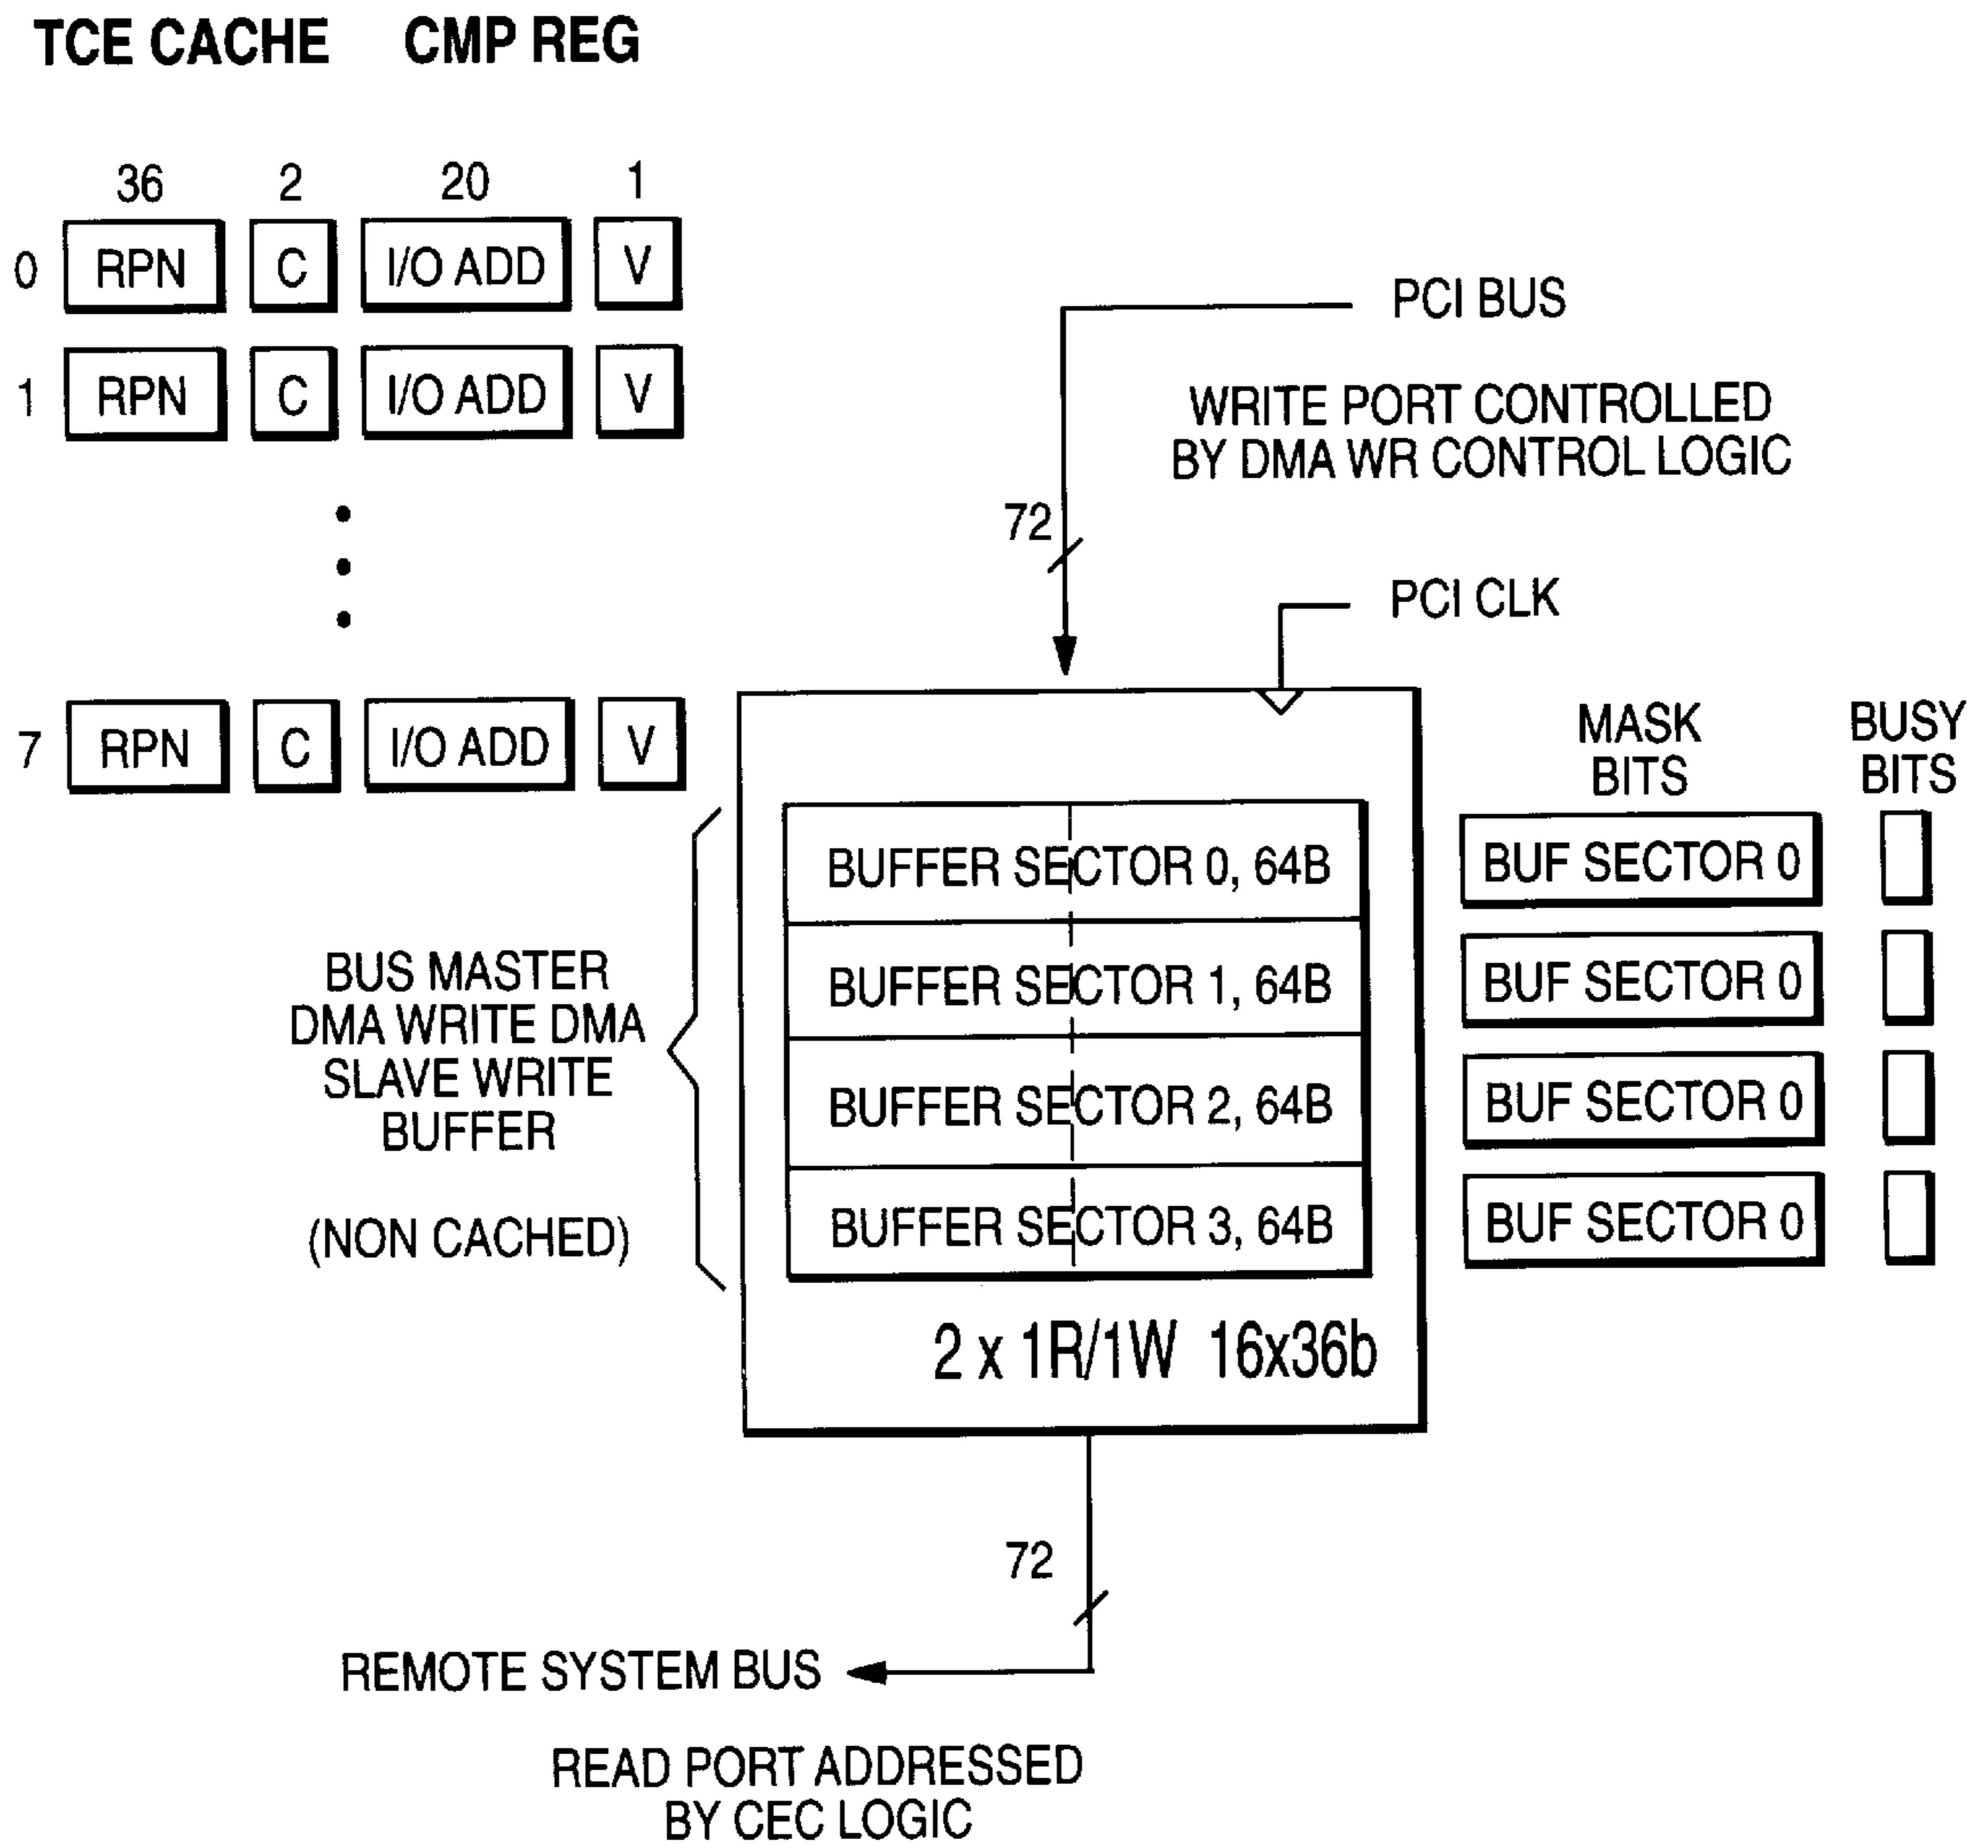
TCE CACHE CMP REG

36 2 20 1

0 RPN C I/O ADD V

1 RPN C I/O ADD V

7 RPN C I/O ADD V

PCI BUS

WRITE PORT CONTROLLED BY DMA WR CONTROL LOGIC

72

PCI CLK

MASK BITS

BUSY BITS

BUS MASTER DMA WRITE DMA SLAVE WRITE BUFFER

(NON CACHED)

BUFFER SECTOR 0, 64B

BUFFER SECTOR 1, 64B

BUFFER SECTOR 2, 64B

BUFFER SECTOR 3, 64B

BUF SECTOR 0

BUF SECTOR 0

BUF SECTOR 0

BUF SECTOR 0

2 x 1R/1W 16x36b

72

REMOTE SYSTEM BUS

READ PORT ADDRESSED BY CEC LOGIC